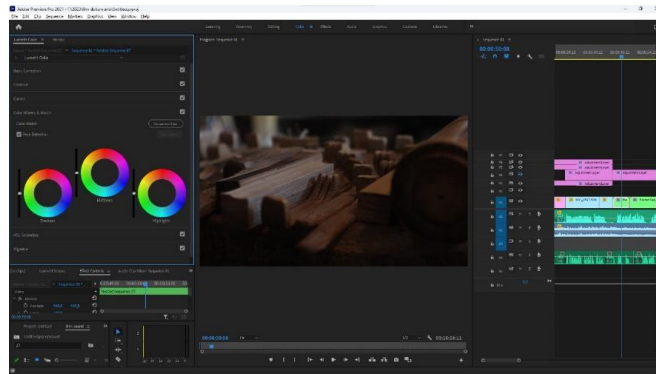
Adobe Premiere Pro 2021 - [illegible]

File Edit Clip Sequence Markers Graphics View Window Help

Learning Assembly Editing Color Effects Audio Graphics Captions Libraries

Lumetri Color History

Lumetri Color

Basic Correction

Creative

Curves

Color Wheels & Match

Color Match

Face Detection

Shadows

Midtones

Highlights

HSL Secondary

Vignette

Program: Sequence 01

00:00:00:00

Effect Controls

Audio Clip Mixer: Sequence 01

00:00:04:14